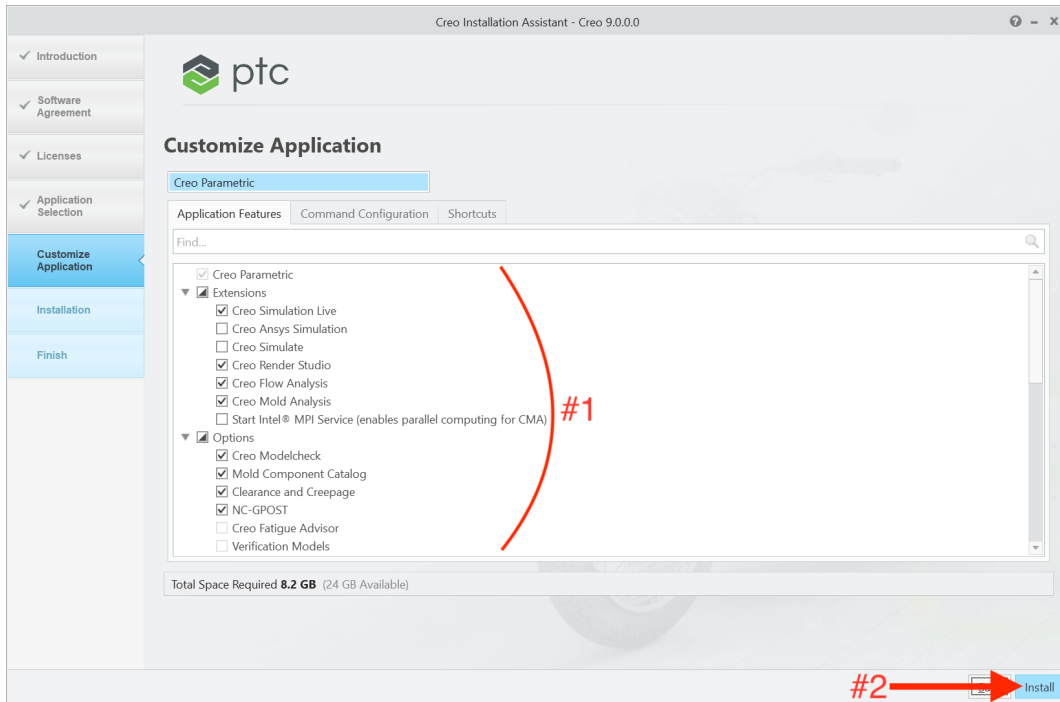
Creo Installation Assistant - Creo 9.0.0.0

Introduction
Software Agreement
Licenses
Application Selection
Customize Application
Installation
Finish

ptc

Customize Application

Creo Parametric

Application Features | Command Configuration | Shortcuts

Find...

Creo Parametric
Extensions
Creo Simulation Live
Creo Ansys Simulation
Creo Simulate
Creo Render Studio
Creo Flow Analysis
Creo Mold Analysis
Start Intel® MPI Service (enables parallel computing for CMA)
Options
Creo Modelcheck
Mold Component Catalog
Clearance and Creepage
NC-GPOST
Creo Fatigue Advisor
Verification Models

#1

Total Space Required **8.2 GB** (24 GB Available)

#2

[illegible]

Install